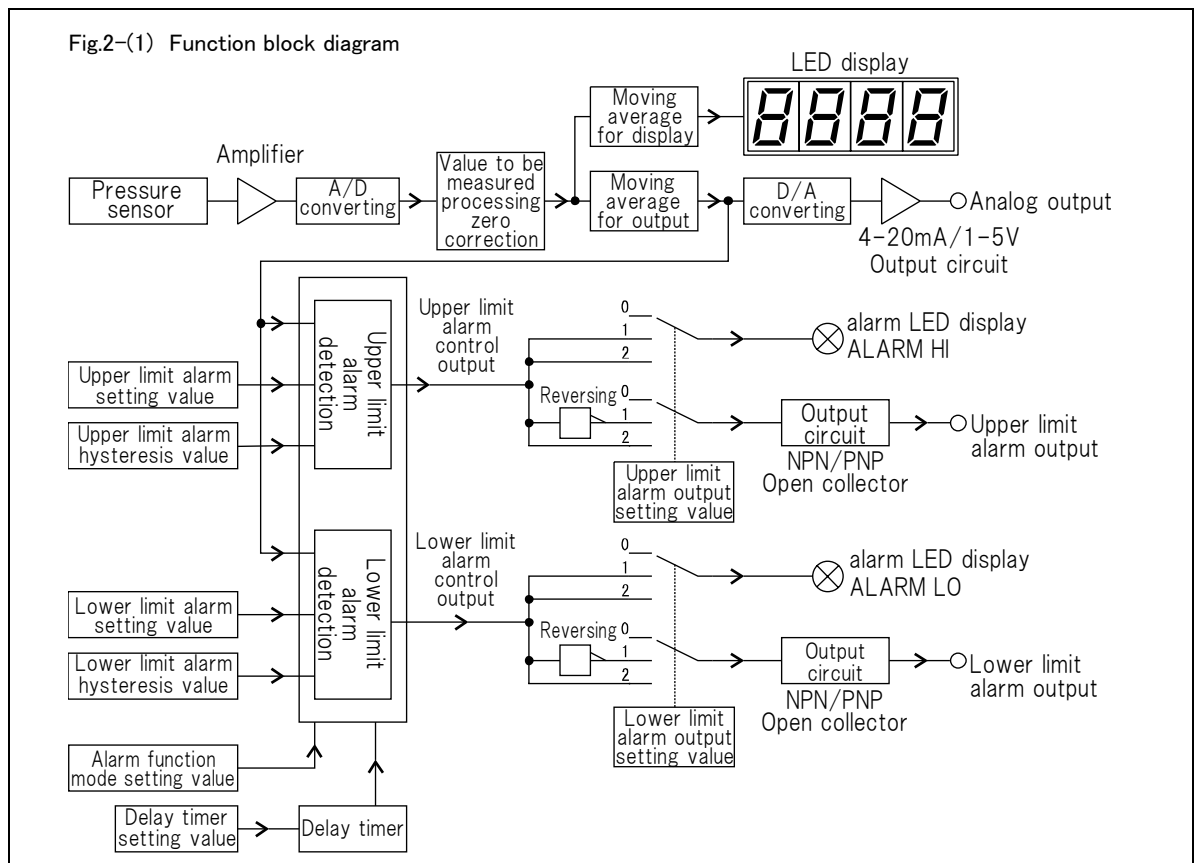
Fig.2-(1) Function block diagram

LED display

Moving average for display

Amplifier

Pressure sensor

A/D converting

Value to be measured processing zero correction

Moving average for output

D/A converting

Analog output

4-20mA/1-5V Output circuit

Upper limit alarm detection

Upper limit alarm control output

0
1
2

alarm LED display ALARM HI

Upper limit alarm setting value

Upper limit alarm hysteresis value

Reversing 0
1
2

Output circuit

Upper limit alarm output

NPN/PNP Open collector

Upper limit alarm output setting value

Lower limit alarm detection

Lower limit alarm control output

0
1
2

alarm LED display ALARM LO

Lower limit alarm setting value

Lower limit alarm hysteresis value

Reversing 0
1
2

Output circuit

Lower limit alarm output

NPN/PNP Open collector

Lower limit alarm output setting value

Alarm function mode setting value

Delay timer setting value

Delay timer